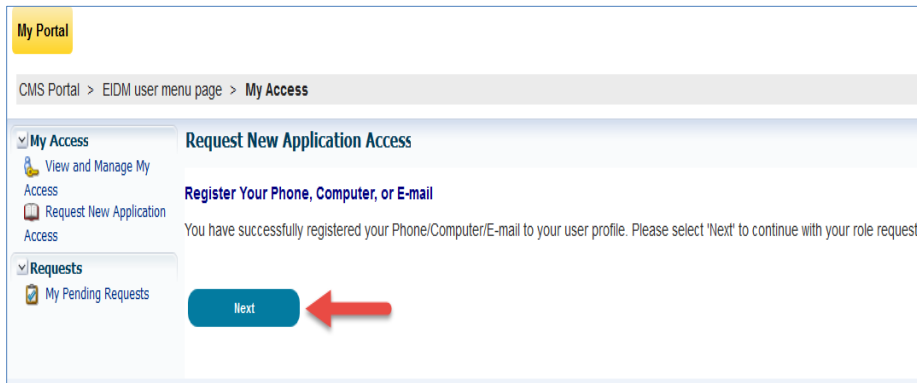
My Portal

CMS Portal > EIDM user menu page > My Access

My Access

View and Manage My Access

Request New Application Access

Requests

My Pending Requests

Request New Application Access

Register Your Phone, Computer, or E-mail

You have successfully registered your Phone/Computer/E-mail to your user profile. Please select 'Next' to continue with your role request

Next